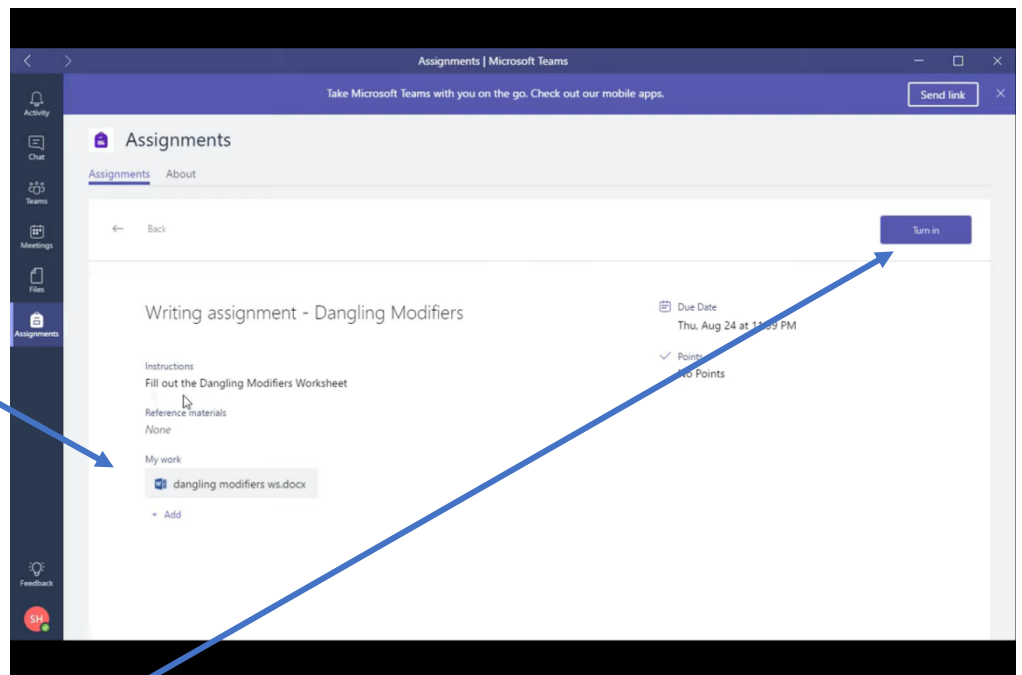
Assignments | Microsoft Teams

Take Microsoft Teams with you on the go. Check out our mobile apps.

Send link

Activity

Chat

Teams

Meetings

Files

Assignments

Assignments

Assignments About

Back

Turn in

Writing assignment - Dangling Modifiers

Instructions
Fill out the Dangling Modifiers Worksheet

Reference materials
None

My work
dangling modifiers ws.docx

+ Add

Due Date
Thu, Aug 24 at 11:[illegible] PM

Points
No Points

Feedback

SH